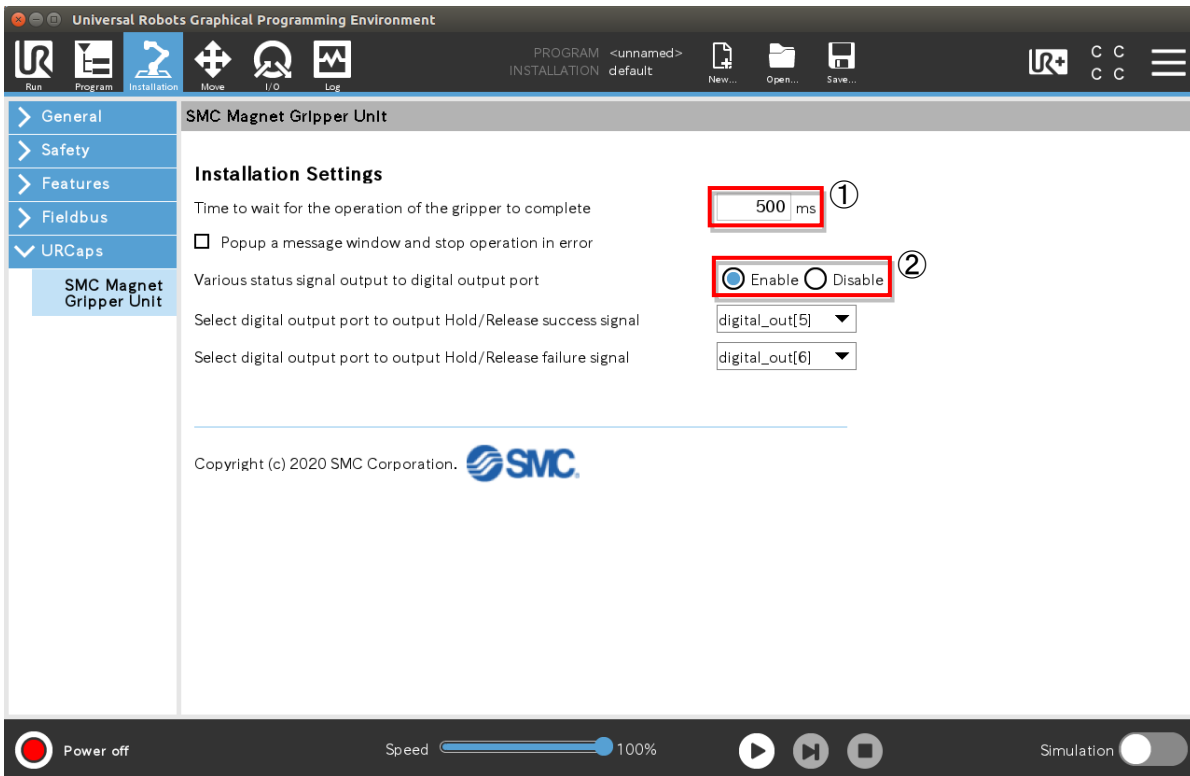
Universal Robots Graphical Programming Environment

Run Program Installation Move I/O Log

PROGRAM <unnamed>
INSTALLATION default

New... Open... Save...

C C
C C

General
Safety
Features
Fieldbus
URCaps
SMC Magnet Gripper Unit

SMC Magnet Gripper Unit

Installation Settings

Time to wait for the operation of the gripper to complete 500 ms ①

Popup a message window and stop operation in error

Various status signal output to digital output port Enable Disable ②

Select digital output port to output Hold/Release success signal digital_out[5]

Select digital output port to output Hold/Release failure signal digital_out[6]

Copyright (c) 2020 SMC Corporation. SMC

Power off

Speed 100%

Simulation